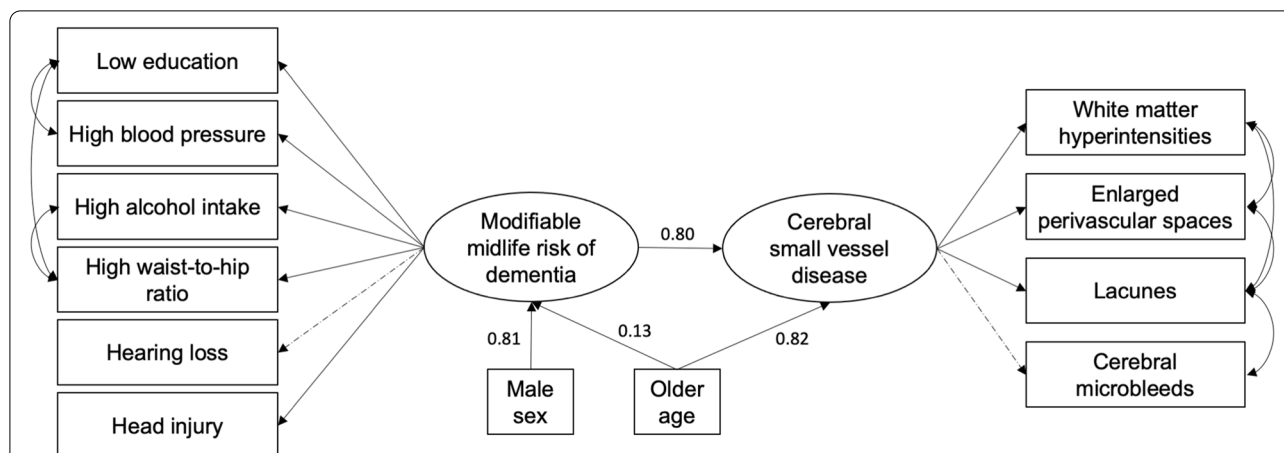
Low education

High blood pressure

High alcohol intake

High waist-to-hip ratio

Hearing loss

Head injury

Modifiable midlife risk of dementia

0.80

Cerebral small vessel disease

0.81

0.13

0.82

Male sex

Older age

White matter hyperintensities

Enlarged perivascular spaces

Lacunes

Cerebral microbleeds